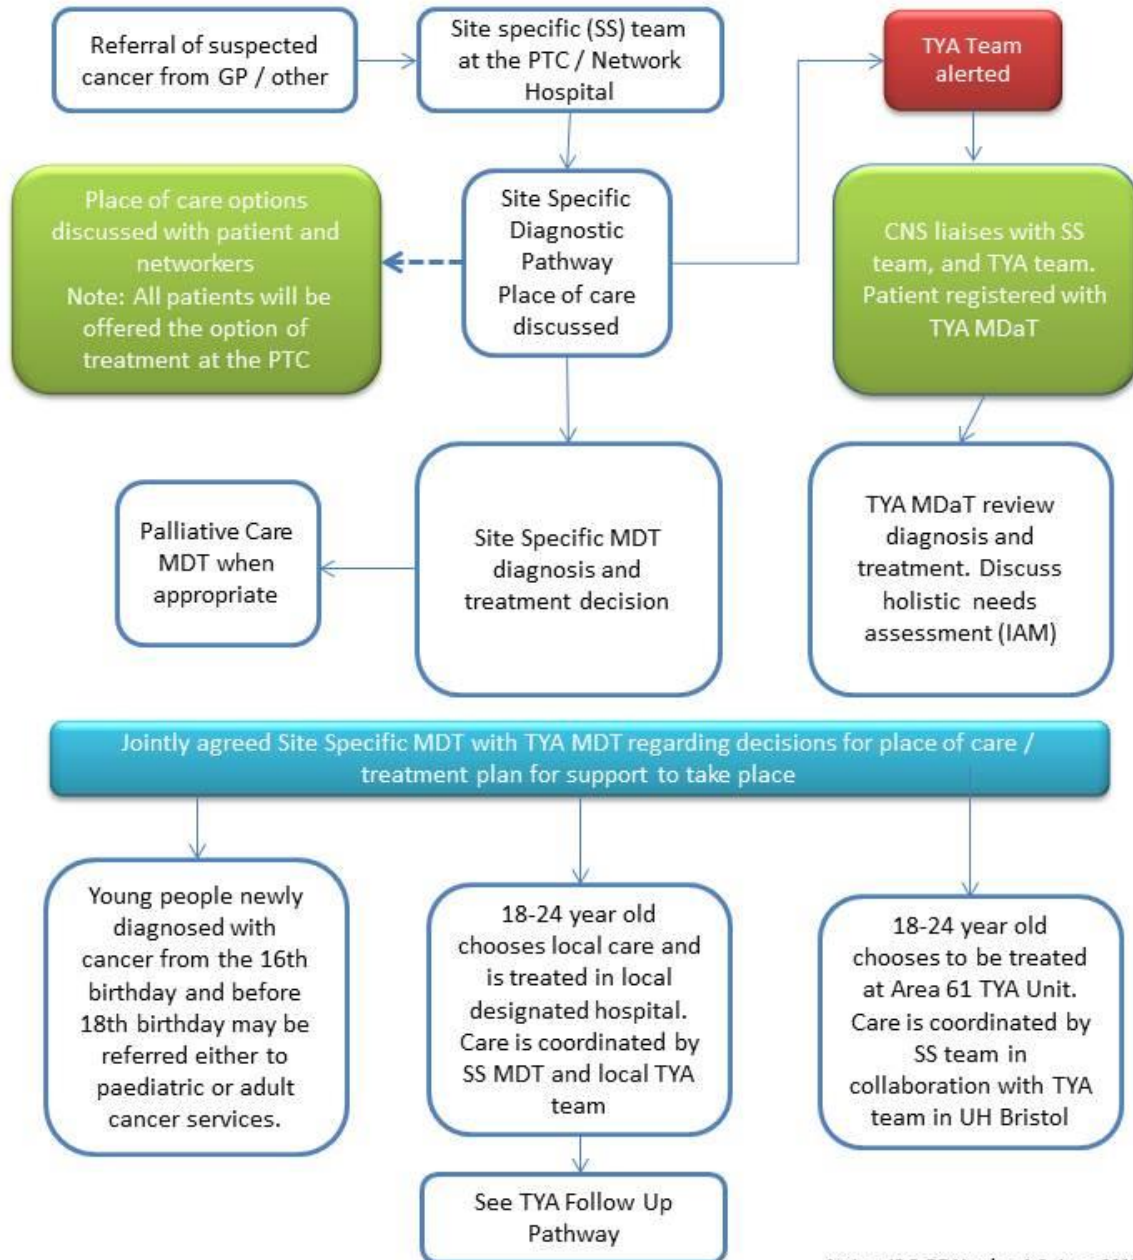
Referral of suspected cancer from GP / other

Site specific (SS) team at the PTC / Network Hospital

TYA Team alerted

Place of care options discussed with patient and networkers
Note: All patients will be offered the option of treatment at the PTC

Site Specific Diagnostic Pathway
Place of care discussed

CNS liaises with SS team, and TYA team. Patient registered with TYA MDaT

Palliative Care MDT when appropriate

Site Specific MDT diagnosis and treatment decision

TYA MDaT review diagnosis and treatment. Discuss holistic needs assessment (IAM)

Jointly agreed Site Specific MDT with TYA MDT regarding decisions for place of care / treatment plan for support to take place

Young people newly diagnosed with cancer from the 16th birthday and before 18th birthday may be referred either to paediatric or adult cancer services.

18-24 year old chooses local care and is treated in local designated hospital. Care is coordinated by SS MDT and local TYA team

18-24 year old chooses to be treated at Area 61 TYA Unit. Care is coordinated by SS team in collaboration with TYA team in UH Bristol

See TYA Follow Up Pathway

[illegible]